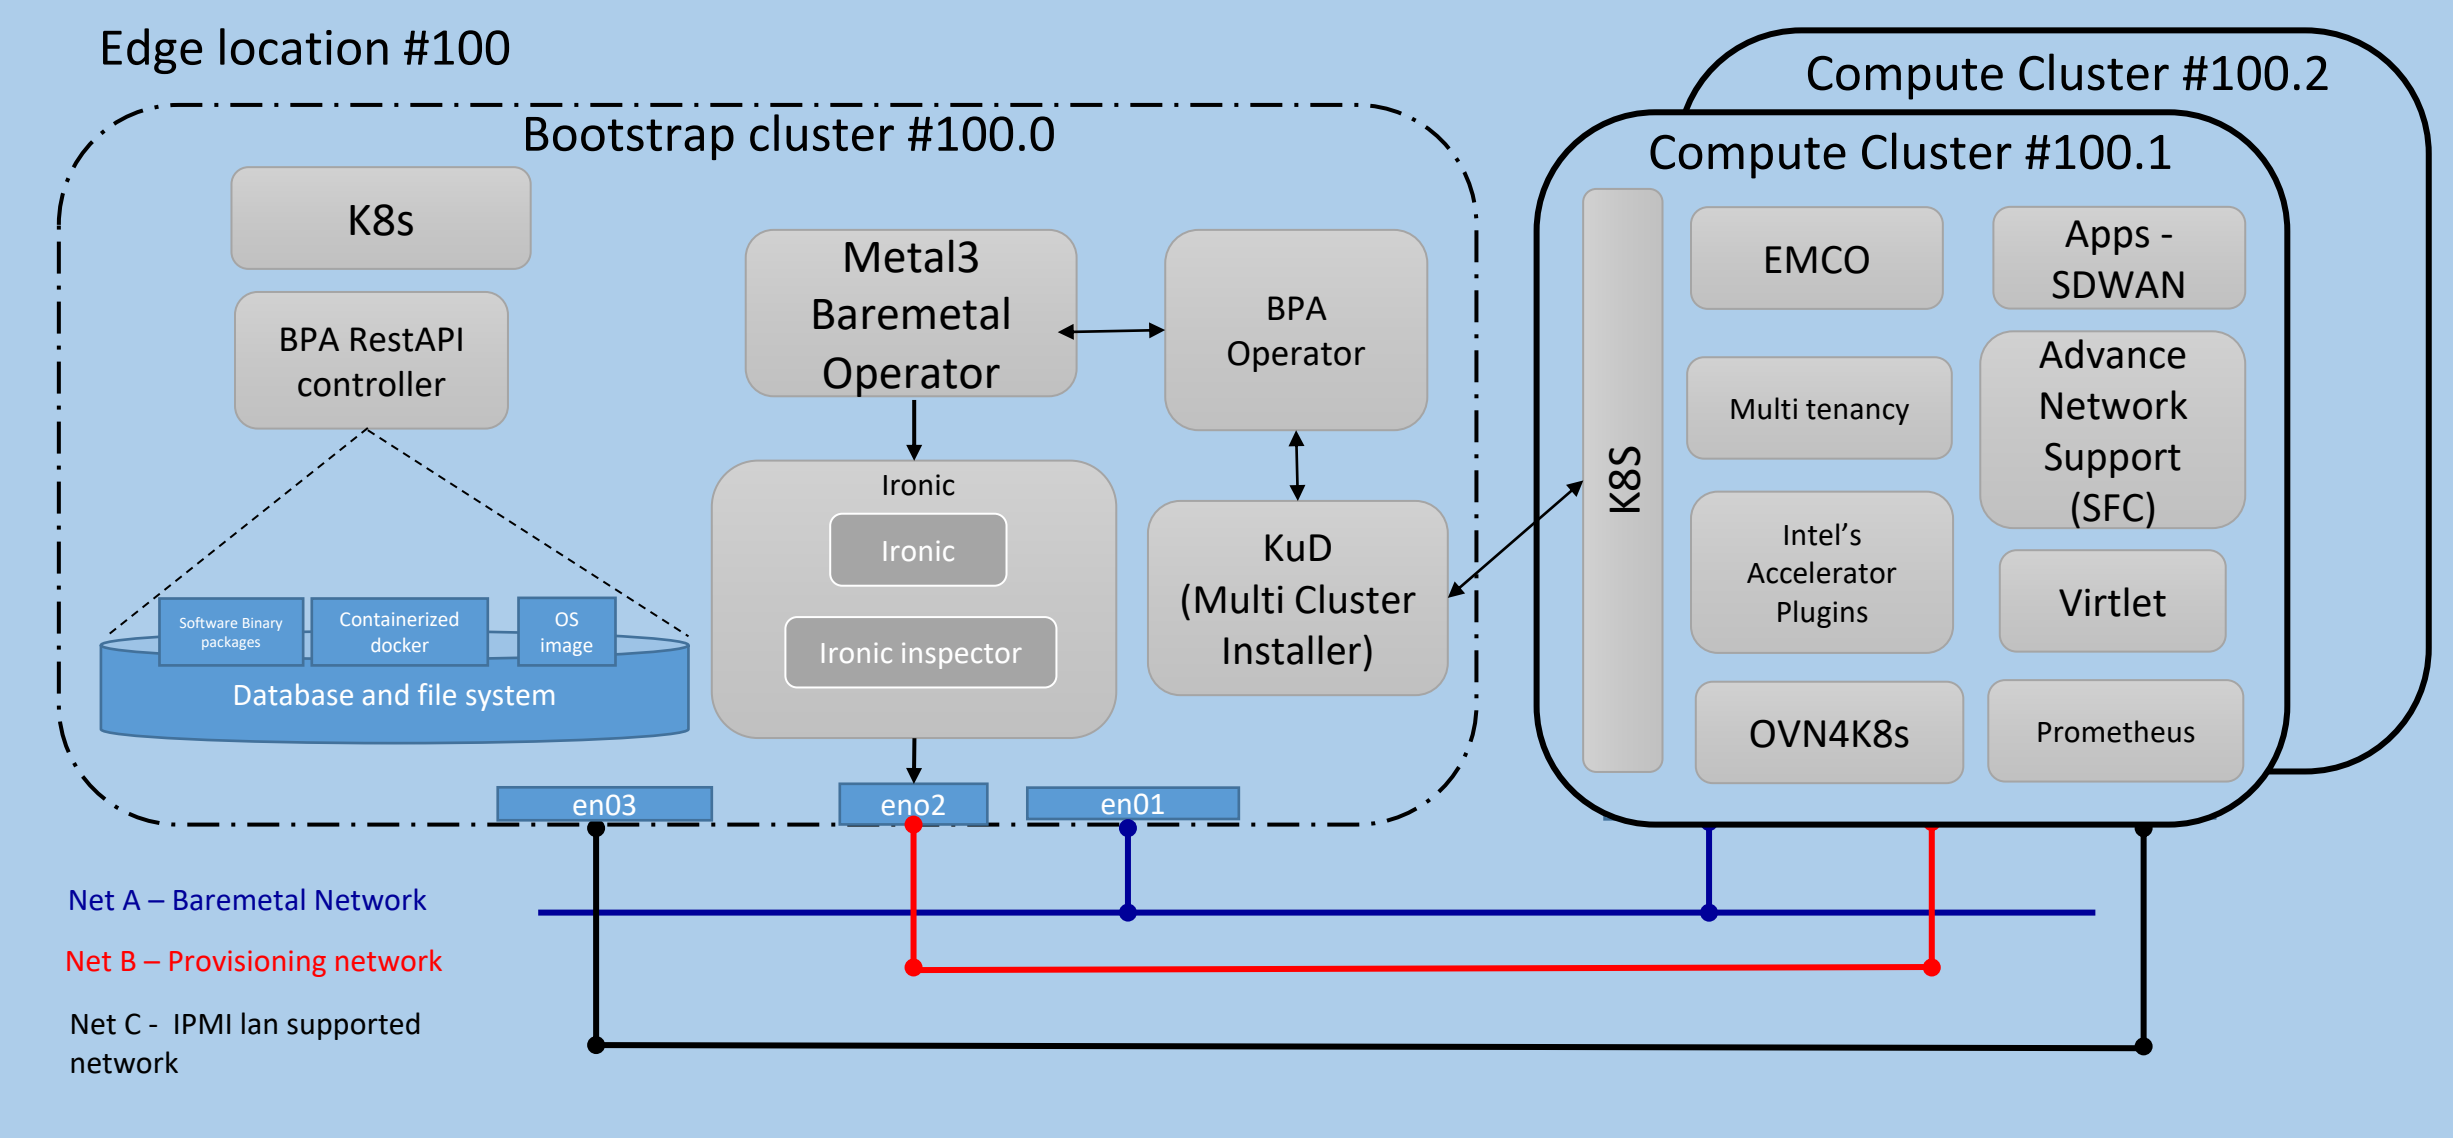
Edge location #100

Bootstrap cluster #100.0

K8s

BPA RestAPI controller

Software Binary packages

Containerized docker

OS image

Database and file system

Metal3 Baremetal Operator

BPA Operator

Ironic

Ironic

Ironic inspector

KuD (Multi Cluster Installer)

en03

eno2

en01

Compute Cluster #100.2

Compute Cluster #100.1

K8S

EMCO

Apps - SDWAN

Multi tenancy

Advance Network Support (SFC)

Intel's Accelerator Plugins

Virtlet

OVN4K8s

Prometheus

Net A – Baremetal Network

Net B – Provisioning network

Net C - IPMI lan supported network